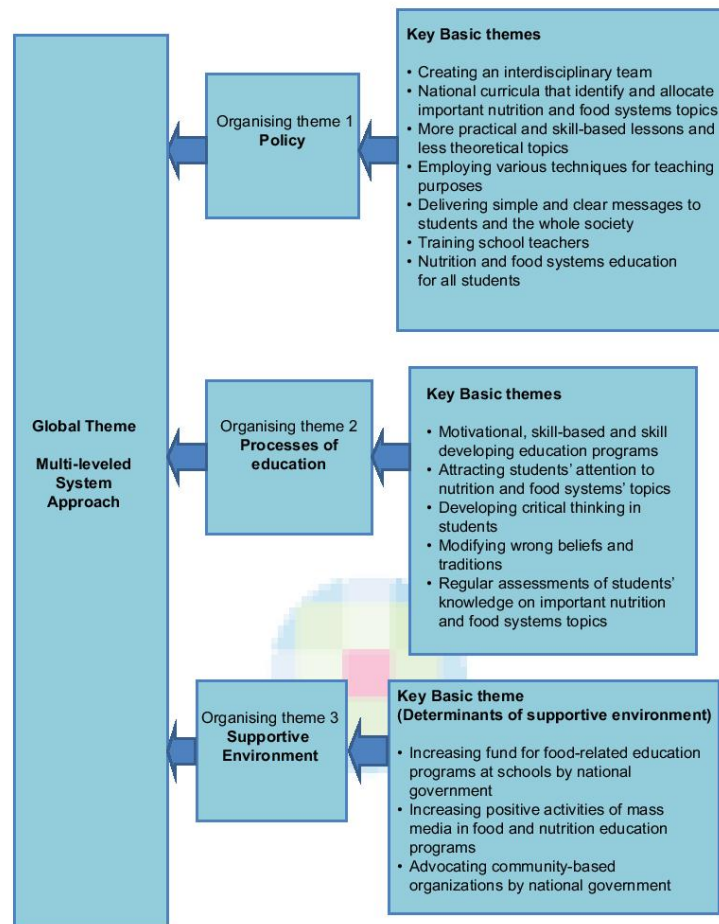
Global Theme

Multi-leveled System Approach

Organising theme 1
Policy

Key Basic themes

• Creating an interdisciplinary team
• National curricula that identify and allocate important nutrition and food systems topics
• More practical and skill-based lessons and less theoretical topics
• Employing various techniques for teaching purposes
• Delivering simple and clear messages to students and the whole society
• Training school teachers
• Nutrition and food systems education for all students

Organising theme 2
Processes of education

Key Basic themes

• Motivational, skill-based and skill developing education programs
• Attracting students' attention to nutrition and food systems' topics
• Developing critical thinking in students
• Modifying wrong beliefs and traditions
• Regular assessments of students' knowledge on important nutrition and food systems topics

Organising theme 3
Supportive Environment

Key Basic theme
(Determinants of supportive environment)

• Increasing fund for food-related education programs at schools by national government
• Increasing positive activities of mass media in food and nutrition education programs
• Advocating community-based organizations by national government